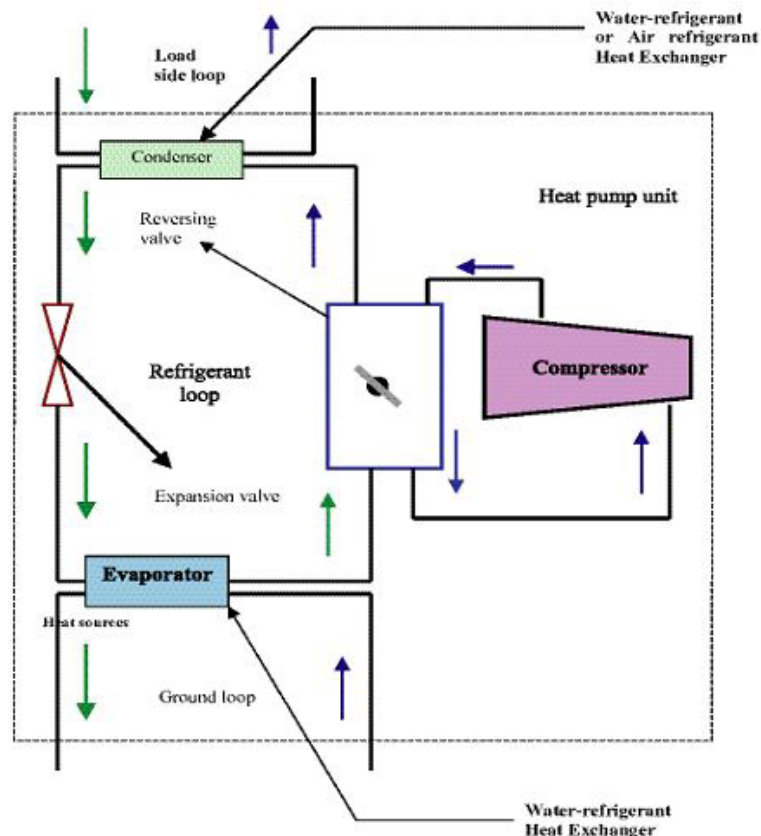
Water-refrigerant or Air refrigerant Heat Exchanger

Load side loop

Condenser

Heat pump unit

Reversing valve

Refrigerant loop

Compressor

Expansion valve

Evaporator

Heat sources

Ground loop

Water-refrigerant Heat Exchanger